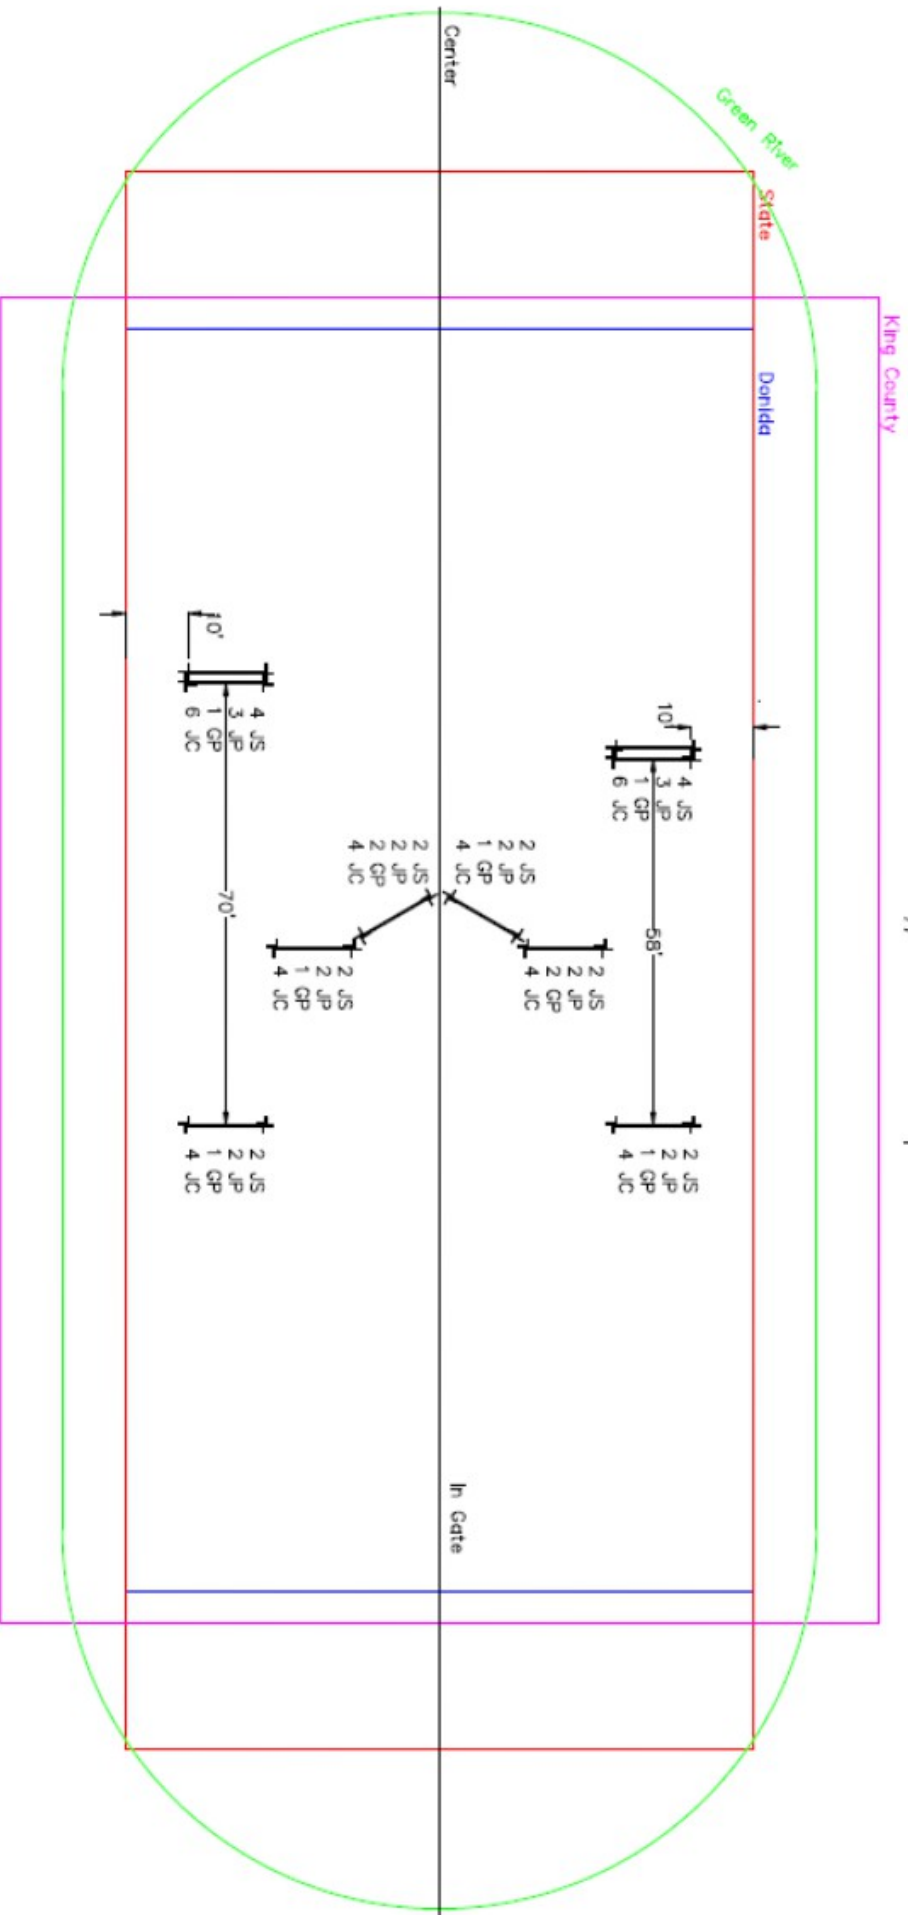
Center

Green River

State

King County

Donida

10'

4 JS
3 JP
1 GP
6 JC

10'

4 JS
3 JP
1 GP
6 JC

2 JS
2 JP
2 GP
4 JC

2 JS
2 JP
1 GP
4 JC

70'

58'

2 JS
2 JP
2 GP
4 JC

2 JS
2 JP
2 GP
4 JC

2 JS
2 JP
1 GP
4 JC

2 JS
2 JP
1 GP
4 JC

In Gate